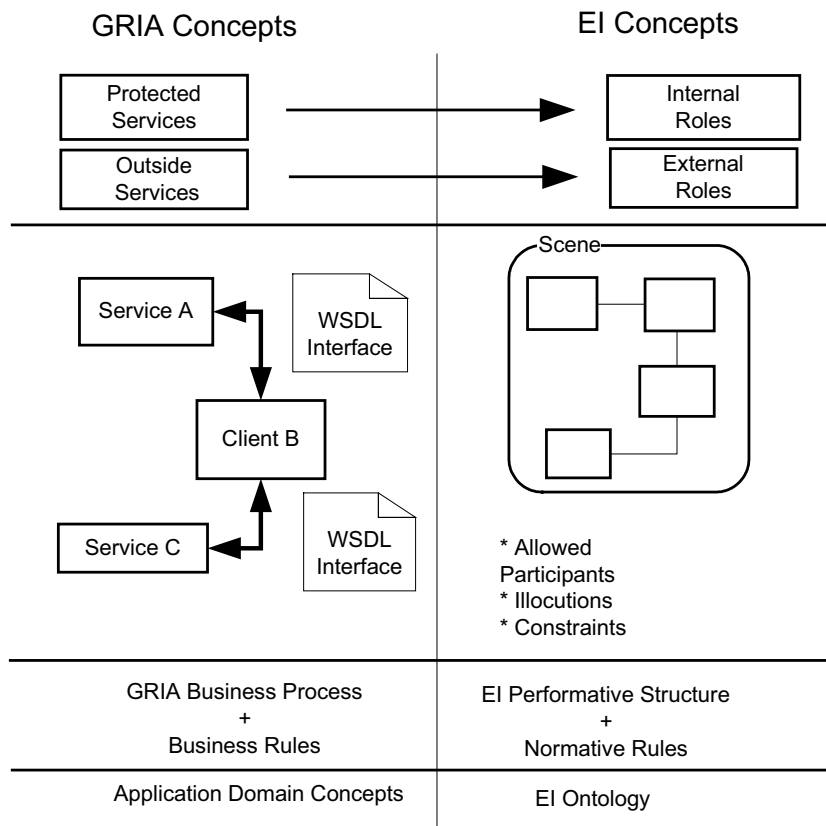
GRIA Concepts

EI Concepts

Protected Services

Internal Roles

Outside Services

External Roles

Service A

WSDL Interface

Client B

Service C

WSDL Interface

Scene

* Allowed Participants
* Illocutions
* Constraints

GRIA Business Process
+
Business Rules

EI Performative Structure
+
Normative Rules

Application Domain Concepts

EI Ontology